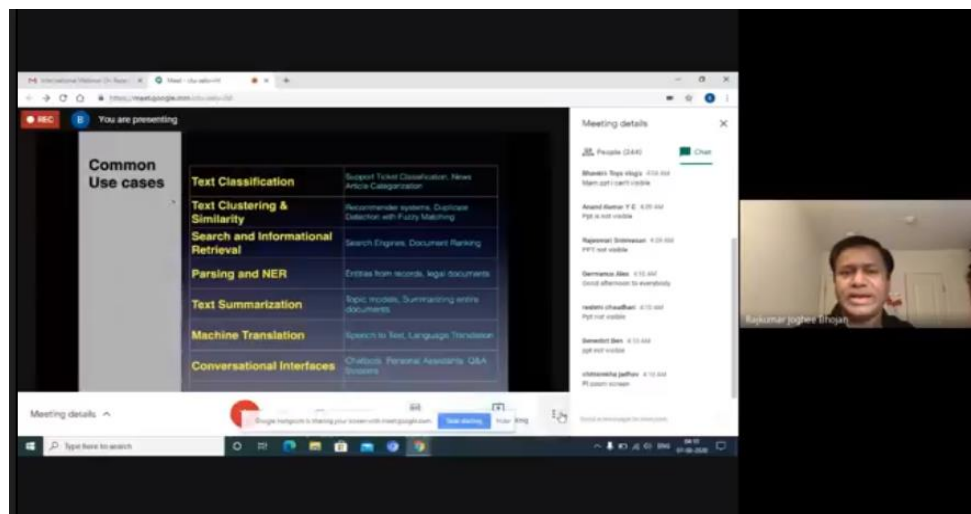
International Webinar (Dr. Raza) Meet - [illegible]

https://meet.google.com/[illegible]

REC

B You are presenting

Common Use cases

| | |
|---|---|
| Text Classification | Support Ticket Classification, News Article Categorization |
| Text Clustering & Similarity | Recommender systems, Duplicate Detection with Fuzzy Matching |
| Search and Informational Retrieval | Search Engines, Document Ranking |
| Parsing and NER | Entities from records, legal documents |
| Text Summarization | Topic models, Summarizing entire documents |
| Machine Translation | Speech to Text, Language Translation |
| Conversational Interfaces | Chatbots, Personal Assistants, Q&A Systems |

Meeting details

People (244) Chat

Bhavesh Toys vlog's 4:04 AM
Mam ppt i can't visible

Anand Kumar Y E 4:09 AM
Ppt is not visible

Rajeswari Srinivasan 4:09 AM
PPT not visible

Germanus Alex 4:10 AM
Good afternoon to everybody

reshmi chaudhari 4:10 AM
Ppt not visible

Benedict Ben 4:10 AM
ppt not visible

chitralekha jadhav 4:10 AM
Pl zoom screen

Send a message to everyone

Meeting details

Google meet.google.com is sharing your screen with meet.google.com. Stop sharing Hide

Type here to search

Rajkumar Joghee Bhojan